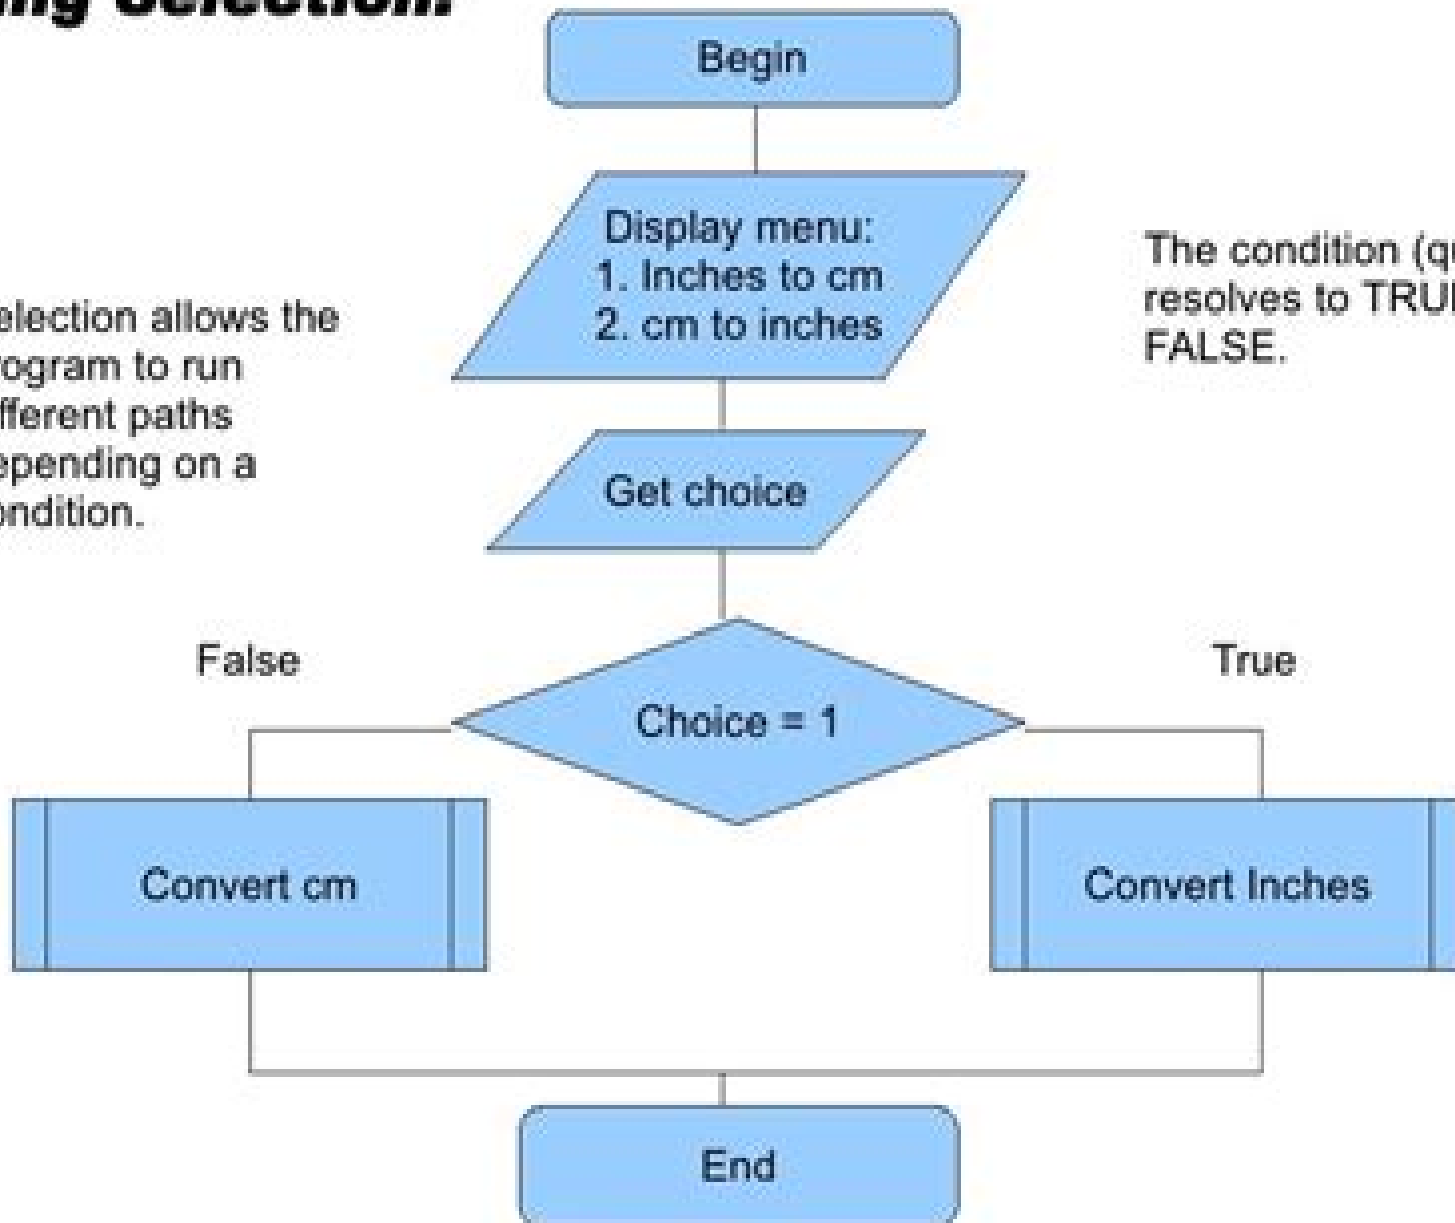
ing Selection:

election allows the ogram to run fferent paths epending on a ondition.

Begin

Display menu:
1. Inches to cm
2. cm to inches

The condition (q resolves to TRU FALSE.

Get choice

False

True

Choice = 1

Convert cm

Convert Inches

End